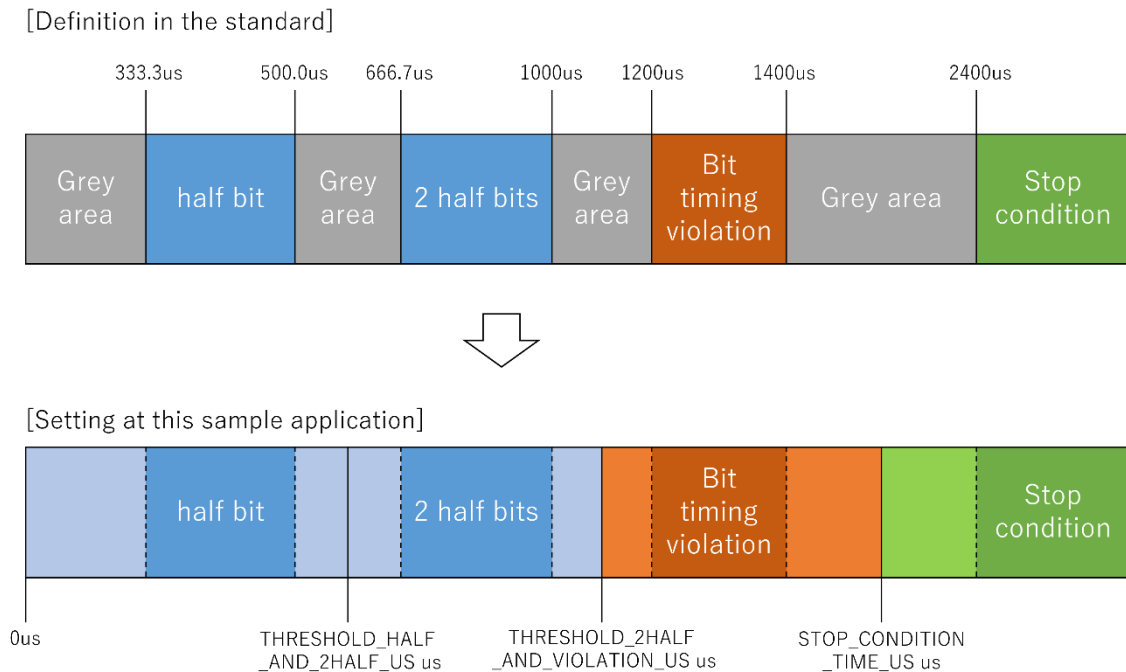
[Definition in the standard]

333.3us 500.0us 666.7us 1000us 1200us 1400us 2400us

| Grey area | half bit | Grey area | 2 half bits | Grey area | Bit timing violation | Grey area | Stop condition |
|---|---|---|---|---|---|---|---|

[Setting at this sample application]

| half bit | 2 half bits | Bit timing violation | Stop condition |
|---|---|---|---|

0us

THRESHOLD_HALF_AND_2HALF_US us

THRESHOLD_2HALF_AND_VIOLATION_US us

STOP_CONDITION_TIME_US us